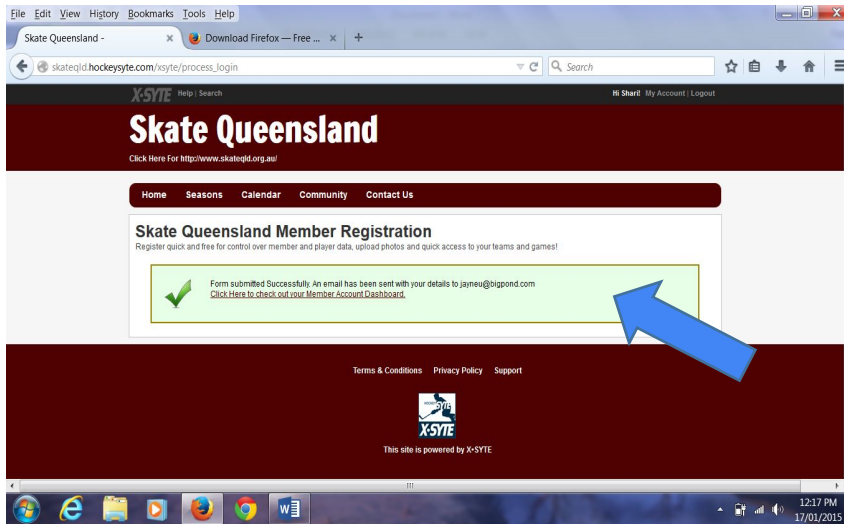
File Edit View History Bookmarks Tools Help

Skate Queensland - ×
Download Firefox — Free ... ×
+

skateqld.hockeysyte.com/xsyte/process_login

Search

X-SYTE Help | Search

Hi Shari! My Account | Logout

Skate Queensland

Click Here For http://www.skateqld.org.au/

Home Seasons Calendar Community Contact Us

Skate Queensland Member Registration

Register quick and free for control over member and player data, upload photos and quick access to your teams and games!

Form submitted Successfully. An email has been sent with your details to jayneu@bigpond.com
Click Here to check out your Member Account Dashboard.

Terms & Conditions Privacy Policy Support

HOCKEY SYTE
X-SYTE

This site is powered by X•SYTE

12:17 PM
17/01/2015